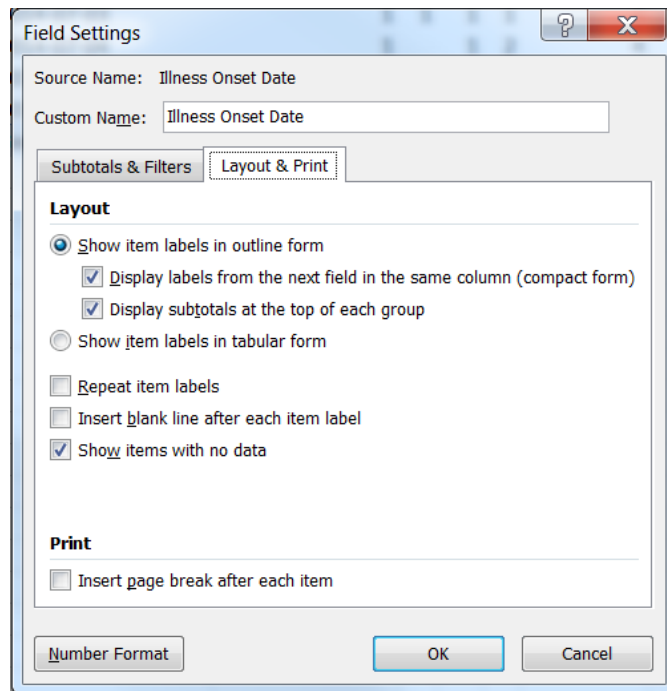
Field Settings

?

X

Source Name: Illness Onset Date

Custom Name: Illness Onset Date

Subtotals & Filters

Layout & Print

Layout

Show item labels in outline form

Display labels from the next field in the same column (compact form)

Display subtotals at the top of each group

Show item labels in tabular form

Repeat item labels

Insert blank line after each item label

Show items with no data

Print

Insert page break after each item

Number Format

OK

Cancel